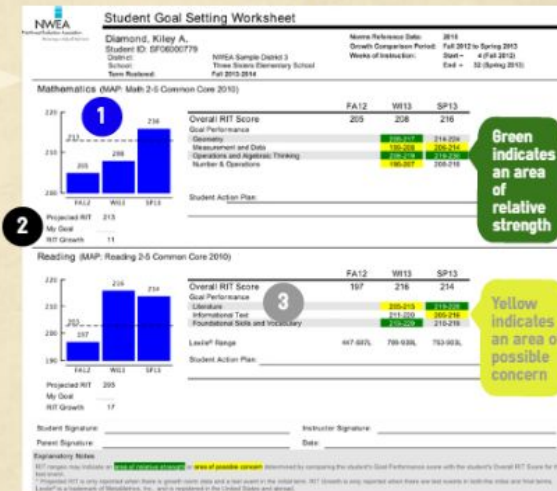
NWEA

Student Goal Setting Worksheet

Diamond, Kiley A.
Student ID: SF06000779
District: NWEA Sample District 3
School: Three Sisters Elementary School
Term Rostered: Fall 2013-2014

Norms Reference Data: 2015
Growth Comparison Period: Fall 2012 to Spring 2013
Weeks of Instruction: Start - 4 (Fall 2012)
End - 32 (Spring 2013)

Mathematics (MAP: Math 2-5 Common Core 2010)

1

| | FA12 | WI13 | SP13 |
|---|---|---|---|
| Overall RIT Score | 205 | 208 | 216 |
| Goal Performance | | | |
| Geometry | | 200-217 | 214-224 |
| Measurement and Data | | 199-209 | 206-214 |
| Operations and Algebraic Thinking | | 206-218 | 218-230 |
| Number & Operations | | 190-207 | 206-219 |

Student Action Plan:

Green indicates an area of relative strength

2

Projected RIT 213
My Goal
RIT Growth 11

Reading (MAP: Reading 2-5 Common Core 2010)

| | FA12 | WI13 | SP13 |
|---|---|---|---|
| Overall RIT Score | 197 | 216 | 214 |
| Goal Performance | | | |
| Literature | | 205-215 | 219-229 |
| Informational Text | | 211-220 | 205-215 |
| Foundational Skills and Vocabulary | | 219-229 | 210-219 |
| Lexile® Range | 447-597L | 789-939L | 753-903L |

3

Student Action Plan:

Yellow indicates an area of possible concern

Projected RIT 205
My Goal
RIT Growth 17

Student Signature:
Instructor Signature:
Parent Signature:
Date:

Explanatory Notes
RIT ranges may indicate an area of relative strength or area of possible concern determined by comparing the student's Goal Performance score with the student's Overall RIT Score for the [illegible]
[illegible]